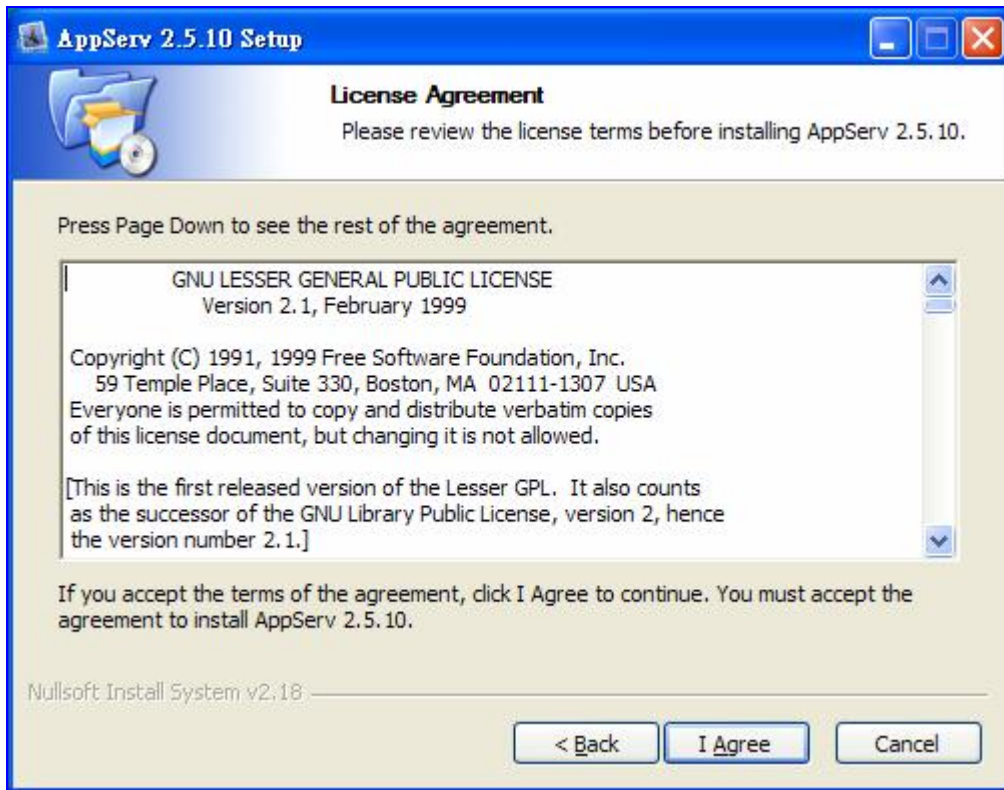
AppServ 2.5.10 Setup

License Agreement

Please review the license terms before installing AppServ 2.5.10.

Press Page Down to see the rest of the agreement.

GNU LESSER GENERAL PUBLIC LICENSE
Version 2.1, February 1999

Copyright (C) 1991, 1999 Free Software Foundation, Inc.
59 Temple Place, Suite 330, Boston, MA 02111-1307 USA
Everyone is permitted to copy and distribute verbatim copies of this license document, but changing it is not allowed.

[This is the first released version of the Lesser GPL. It also counts as the successor of the GNU Library Public License, version 2, hence the version number 2.1.]

If you accept the terms of the agreement, click I Agree to continue. You must accept the agreement to install AppServ 2.5.10.

Nullsoft Install System v2.18

< Back

I Agree

Cancel